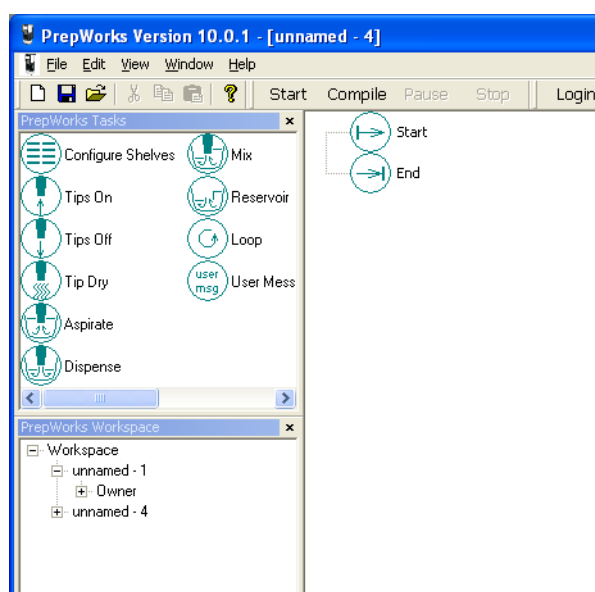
PrepWorks Version 10.0.1 - [unnamed - 4]

File Edit View Window Help

Start Compile Pause Stop Login

PrepWorks Tasks ×

Configure Shelves
Mix
Tips On
Reservoir
Tips Off
Loop
Tip Dry
user msg
User Mess
Aspirate
Dispense

Start
End

PrepWorks Workspace ×

Workspace
unnamed - 1
Owner
unnamed - 4